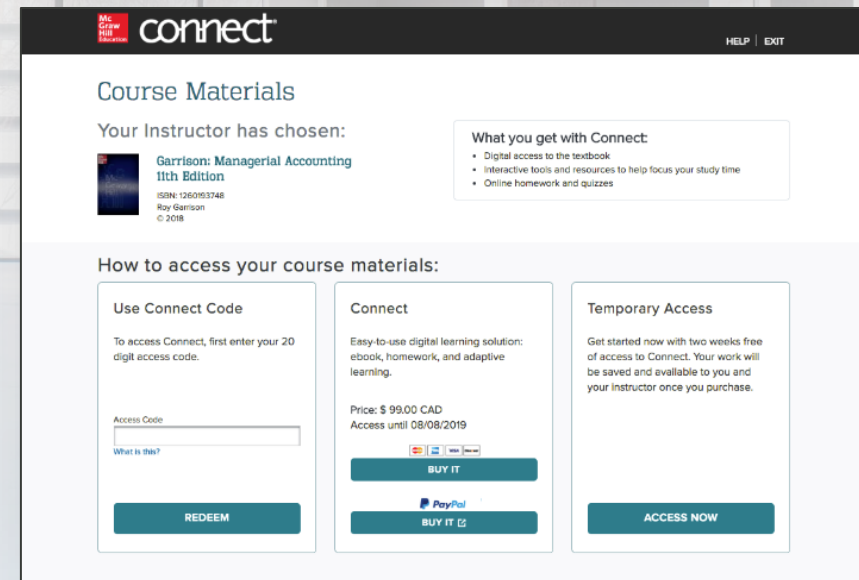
Mc Graw Hill Education connect

HELP | EXIT

Course Materials

Your Instructor has chosen:

Garrison: Managerial Accounting 11th Edition

ISBN: 1260193748
Roy Garrison
© 2018

What you get with Connect:
• Digital access to the textbook
• Interactive tools and resources to help focus your study time
• Online homework and quizzes

How to access your course materials:

Use Connect Code

To access Connect, first enter your 20 digit access code.

Access Code

What is this?

REDEEM

Connect

Easy-to-use digital learning solution: ebook, homework, and adaptive learning.

Price: $ 99.00 CAD
Access until 08/08/2019

BUY IT

PayPal

BUY IT

Temporary Access

Get started now with two weeks free of access to Connect. Your work will be saved and available to you and your instructor once you purchase.

ACCESS NOW